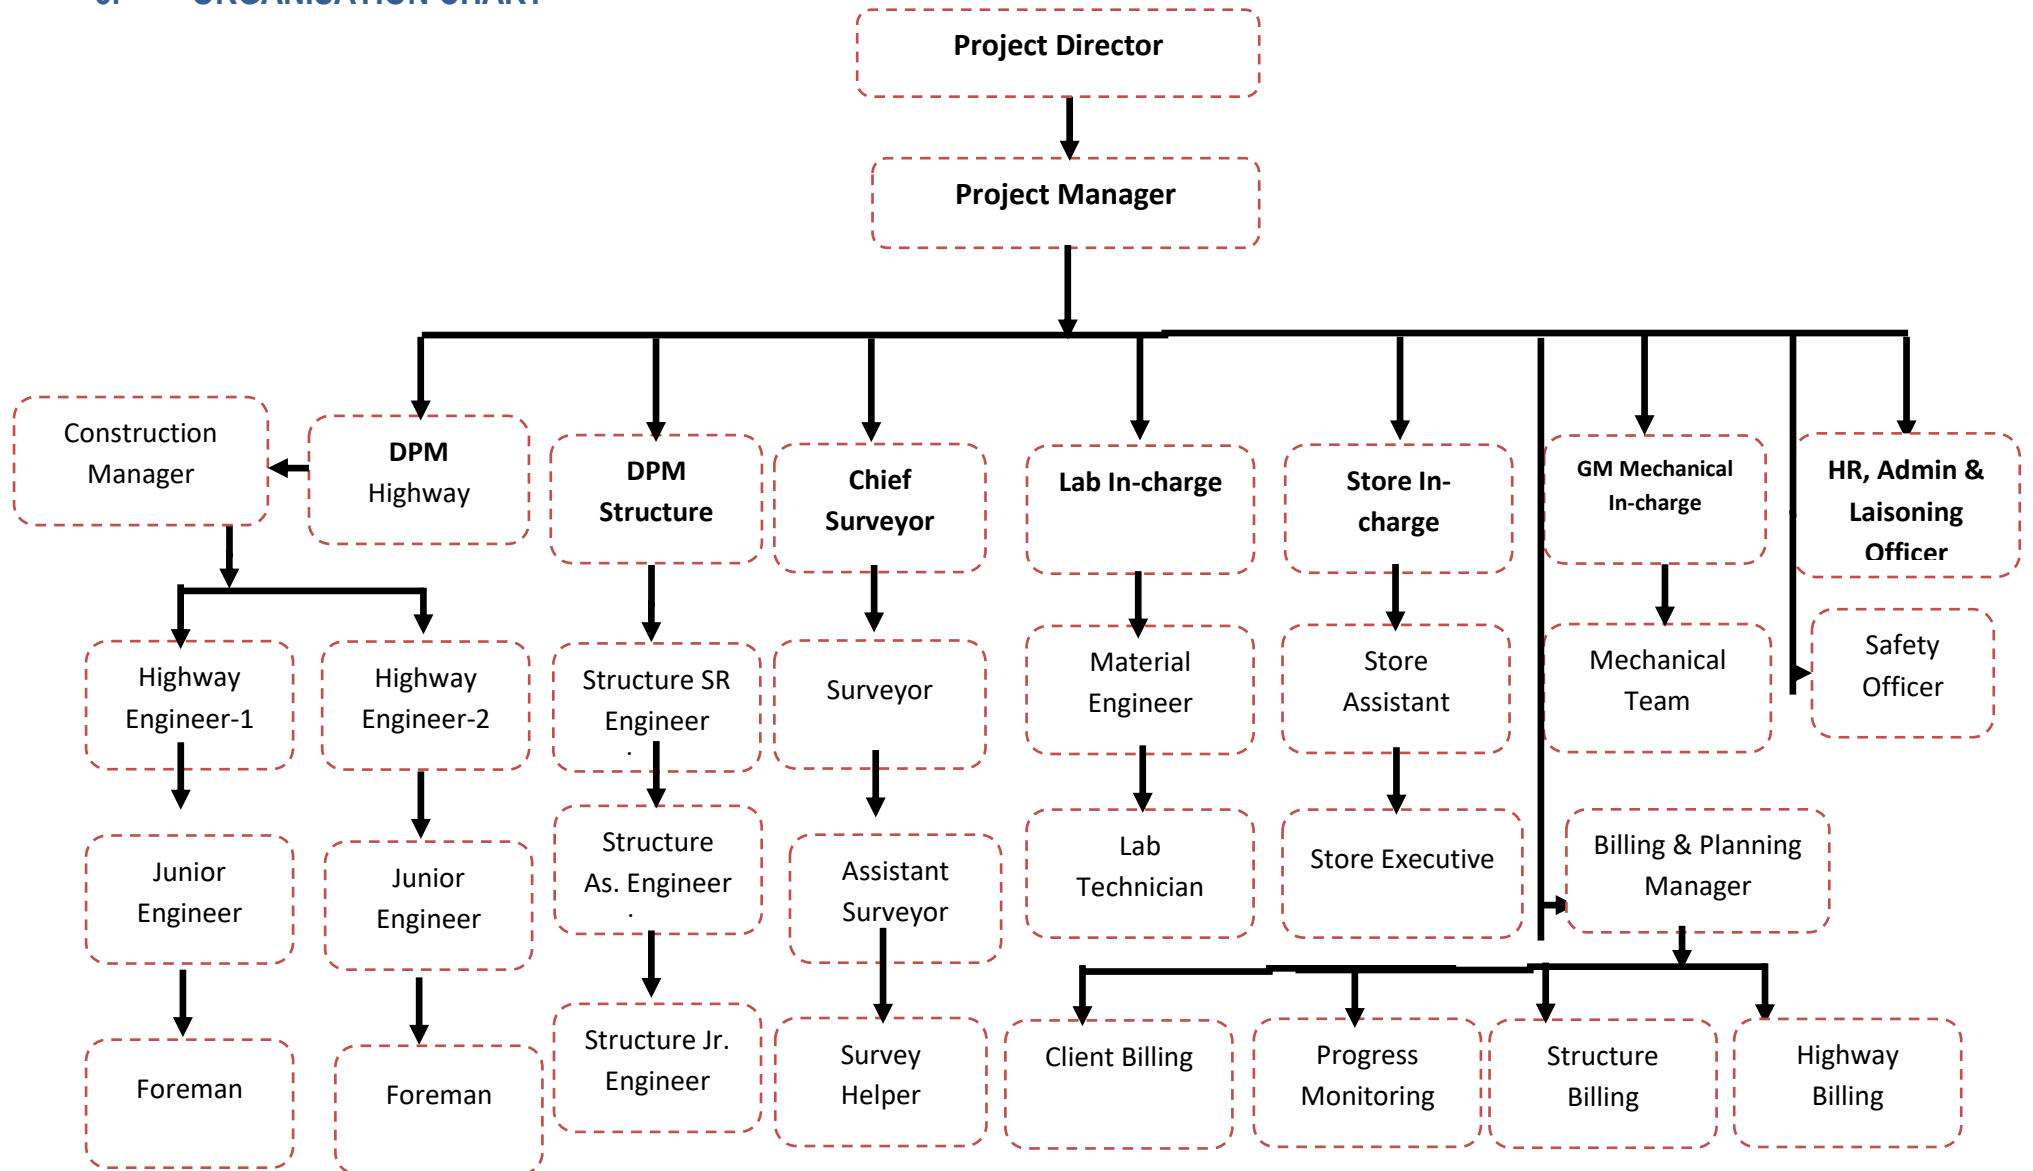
Project Director

Project Manager

Construction Manager

DPM Highway

DPM Structure

Chief Surveyor

Lab In-charge

Store In-charge

GM Mechanical In-charge

HR, Admin & Laisoning Officer

Highway Engineer-1

Highway Engineer-2

Structure SR Engineer

Surveyor

Material Engineer

Store Assistant

Mechanical Team

Safety Officer

Junior Engineer

Junior Engineer

Structure As. Engineer

Assistant Surveyor

Lab Technician

Store Executive

Billing & Planning Manager

Foreman

Foreman

Structure Jr. Engineer

Survey Helper

Client Billing

Progress Monitoring

Structure Billing

Highway Billing